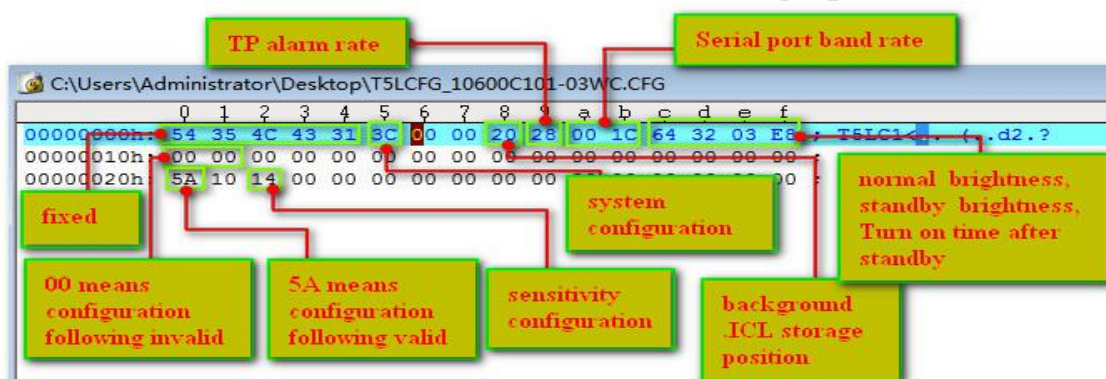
TP alarm rate

Serial port band rate

C:\Users\Administrator\Desktop\T5LCFG_10600C101-03WC.CFG

| | 0 | 1 | 2 | 3 | 4 | 5 | 6 | 7 | 8 | 9 | a | b | c | d | e | f | |
|---|---|---|---|---|---|---|---|---|---|---|---|---|---|---|---|---|---|
| 00000000h: | 54 | 35 | 4C | 43 | 31 | 3C | 00 | 00 | 20 | 28 | 00 | 1C | 64 | 32 | 03 | E8 | ; T5LC1<. (..d2.? |
| 00000010h: | 00 | 00 | 00 | 00 | 00 | 00 | 00 | 00 | 00 | 00 | 00 | 00 | 00 | 00 | 00 | 00 | ; |
| 00000020h: | 5A | 10 | 14 | 00 | 00 | 00 | 00 | 00 | 00 | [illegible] | 00 | 00 | 00 | 00 | 00 | 00 | ; |

fixed

system configuration

normal brightness, standby brightness, Turn on time after standby

00 means configuration following invalid

5A means configuration following valid

sensitivity configuration

background .ICL storage position